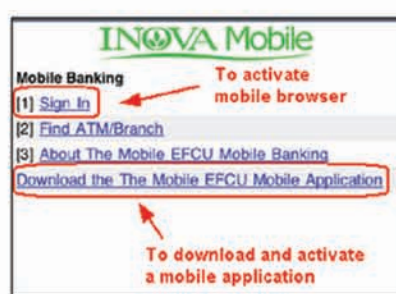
INOVA Mobile

Mobile Banking

To activate mobile browser

[1] Sign In

[2] Find ATM/Branch

[3] About The Mobile EFCU Mobile Banking

Download the The Mobile EFCU Mobile Application

To download and activate a mobile application